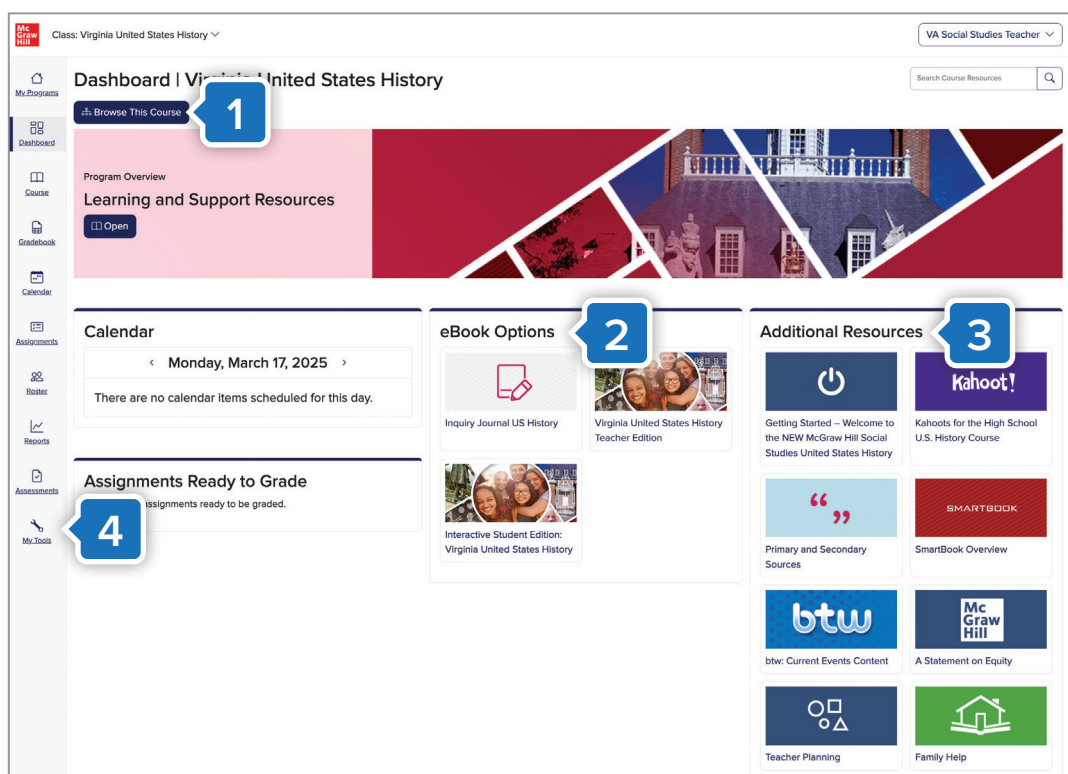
Mc Graw Hill

Class: Virginia United States History

VA Social Studies Teacher

My Programs

Dashboard

Course

Gradebook

Calendar

Assignments

Roster

Reports

Assessments

My Tools

Dashboard | Vir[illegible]nited States History

Search Course Resources

Browse This Course

1

Program Overview

Learning and Support Resources

Open

Calendar

Monday, March 17, 2025

There are no calendar items scheduled for this day.

eBook Options

2

Inquiry Journal US History

Virginia United States History Teacher Edition

Interactive Student Edition: Virginia United States History

Additional Resources

3

Getting Started – Welcome to the NEW McGraw Hill Social Studies United States History

Kahoot!

Kahoots for the High School U.S. History Course

Primary and Secondary Sources

SMARTBOOK

SmartBook Overview

btw

btw: Current Events Content

Mc Graw Hill

A Statement on Equity

Teacher Planning

Family Help

Assignments Ready to Grade

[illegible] assignments ready to be graded.

4